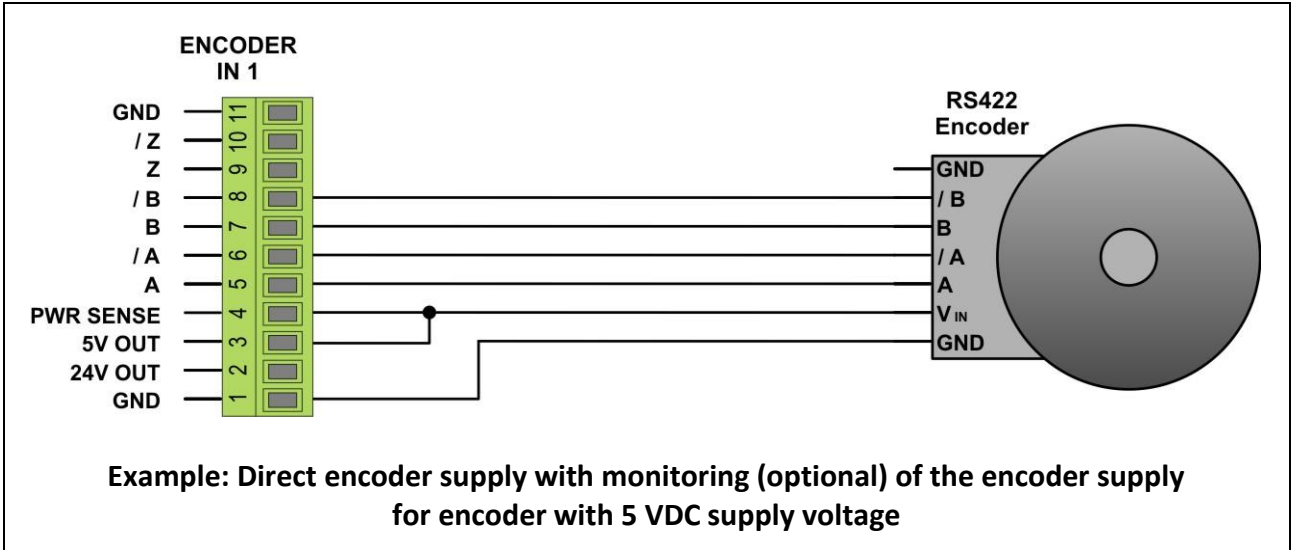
ENCODER
IN 1

GND
/ Z
Z
/ B
B
/ A
A
PWR SENSE
5V OUT
24V OUT
GND

11
10
9
8
7
6
5
4
3
2
1

RS422
Encoder

GND
/ B
B
/ A
A
V IN
GND

Example: Direct encoder supply with monitoring (optional) of the encoder supply for encoder with 5 VDC supply voltage